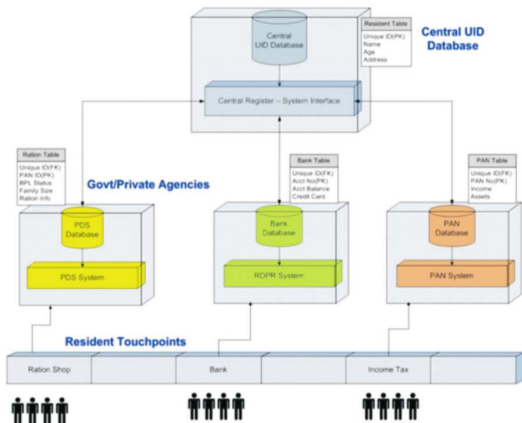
Central UID Database

Resident Table
Unique ID(PK)
Name
Age
Address

Central UID Database

Central Register – System Interface

Ration Table
Unique ID(FK)
PAN ID(PK)
BPL Status
Family Size
Ration Info

Govt/Private Agencies

Bank Table
Unique ID(FK)
Acct No(PK)
Acct Balance
Credit Card

PAN Table
Unique ID(FK)
PAN No(PK)
Income
Assets

PDS Database

PDS System

Bank Database

RDPR System

PAN Database

PAN System

Resident Touchpoints

Ration Shop

Bank

Income Tax